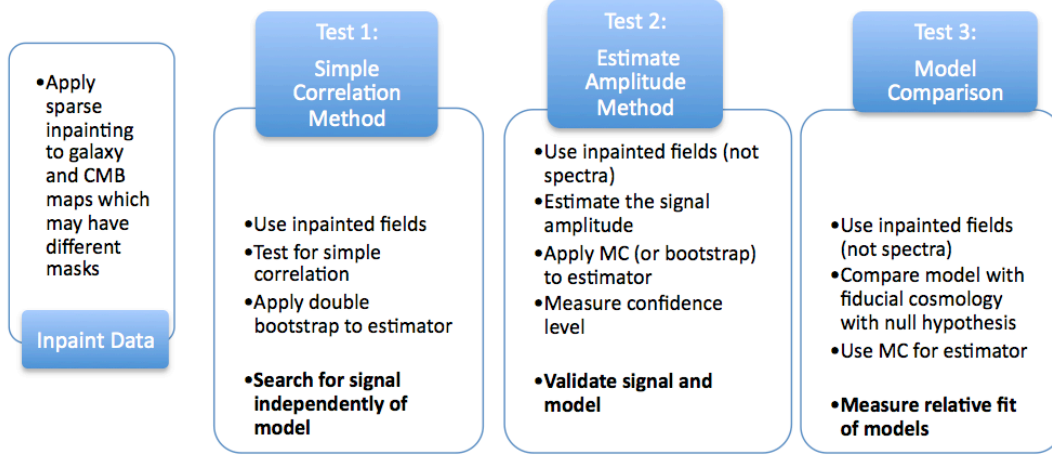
•Apply sparse inpainting to galaxy and CMB maps which may have different masks

Inpaint Data

Test 1:
Simple Correlation Method

•Use inpainted fields
•Test for simple correlation
•Apply double bootstrap to estimator

•Search for signal independently of model

Test 2:
Estimate Amplitude Method

•Use inpainted fields (not spectra)
•Estimate the signal amplitude
•Apply MC (or bootstrap) to estimator
•Measure confidence level

•Validate signal and model

Test 3:
Model Comparison

•Use inpainted fields (not spectra)
•Compare model with fiducial cosmology with null hypothesis
•Use MC for estimator

•Measure relative fit of models